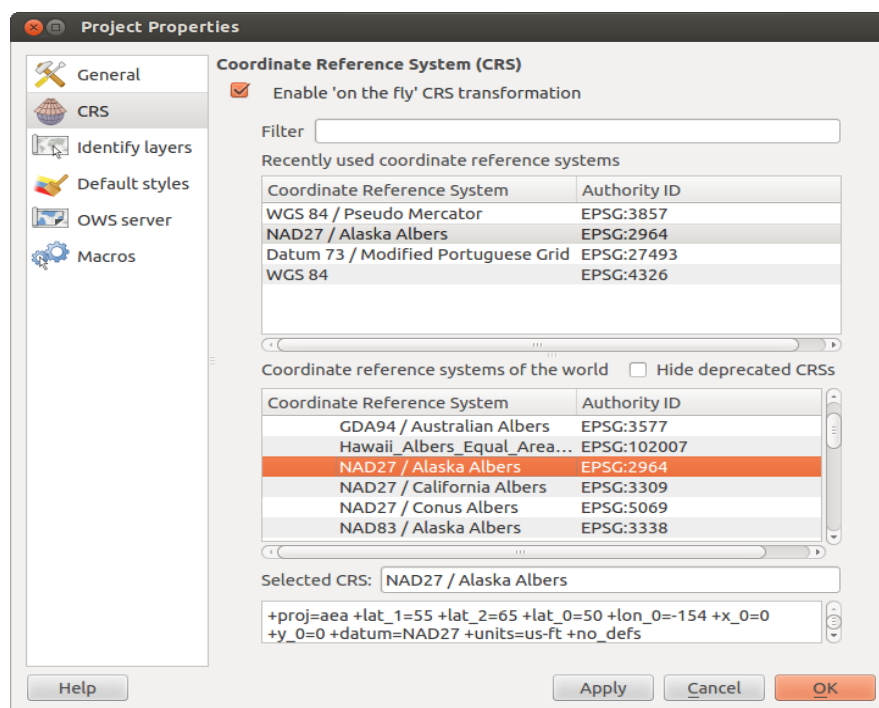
Project Properties

General
CRS
Identify layers
Default styles
OWS server
Macros

Coordinate Reference System (CRS)
Enable 'on the fly' CRS transformation

Filter

Recently used coordinate reference systems

| Coordinate Reference System | Authority ID |
|---|---|
| WGS 84 / Pseudo Mercator | EPSG:3857 |
| NAD27 / Alaska Albers | EPSG:2964 |
| Datum 73 / Modified Portuguese Grid | EPSG:27493 |
| WGS 84 | EPSG:4326 |

Coordinate reference systems of the world
Hide deprecated CRSs

| Coordinate Reference System | Authority ID |
|---|---|
| GDA94 / Australian Albers | EPSG:3577 |
| Hawaii_Albers_Equal_Area... | EPSG:102007 |
| NAD27 / Alaska Albers | EPSG:2964 |
| NAD27 / California Albers | EPSG:3309 |
| NAD27 / Conus Albers | EPSG:5069 |
| NAD83 / Alaska Albers | EPSG:3338 |

Selected CRS: NAD27 / Alaska Albers

+proj=aea +lat_1=55 +lat_2=65 +lat_0=50 +lon_0=-154 +x_0=0 +y_0=0 +datum=NAD27 +units=us-ft +no_defs

Help
Apply
Cancel
OK